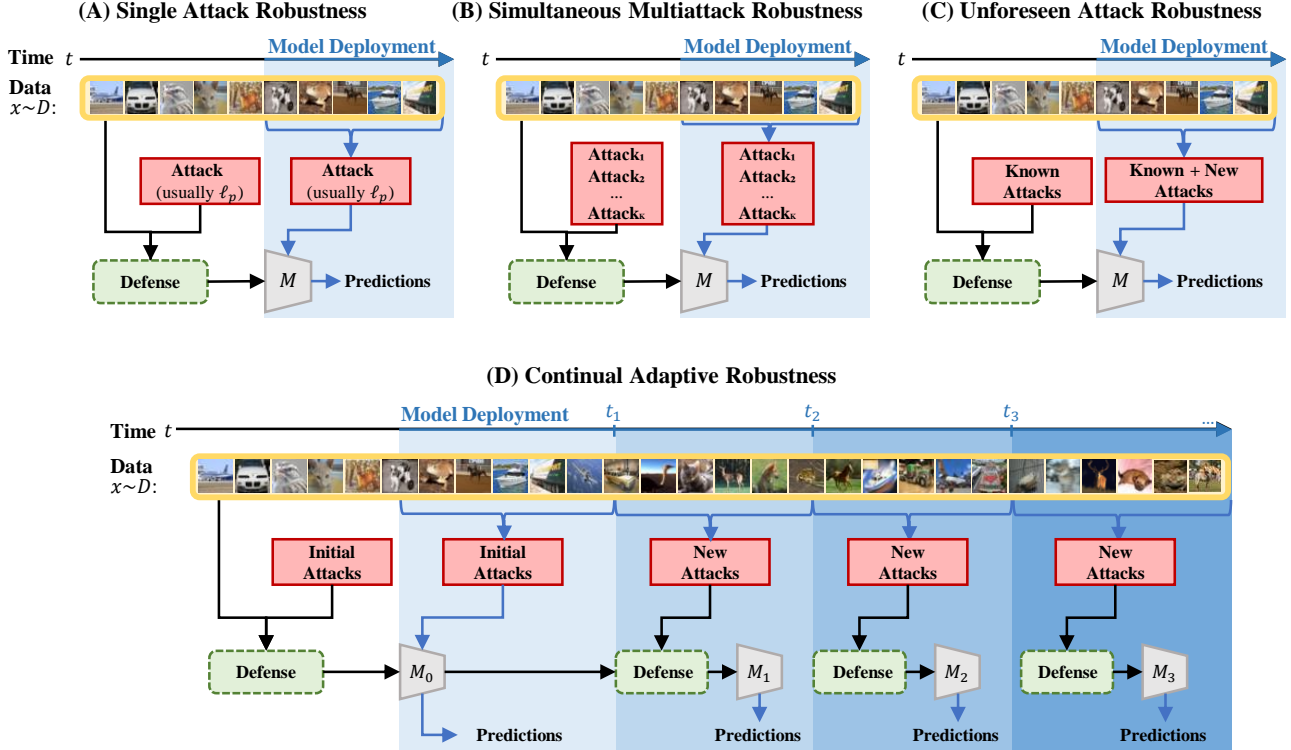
(A) Single Attack Robustness

Time $t$

Model Deployment

Data $x \sim D$:

Attack (usually $\ell_p$)

Attack (usually $\ell_p$)

Defense

$M$

Predictions

(B) Simultaneous Multiattack Robustness

$t$

Model Deployment

Attack₁ Attack₂ ... Attackₖ

Attack₁ Attack₂ ... Attackₖ

Defense

$M$

Predictions

(C) Unforeseen Attack Robustness

Model Deployment

Known Attacks

Known + New Attacks

Defense

$M$

Predictions

(D) Continual Adaptive Robustness

Time $t$

Model Deployment

$t_1$

$t_2$

$t_3$

...

Data $x \sim D$:

Initial Attacks

Initial Attacks

New Attacks

New Attacks

New Attacks

Defense

$M_0$

Predictions

Defense

$M_1$

Predictions

Defense

$M_2$

Predictions

Defense

$M_3$

Predictions